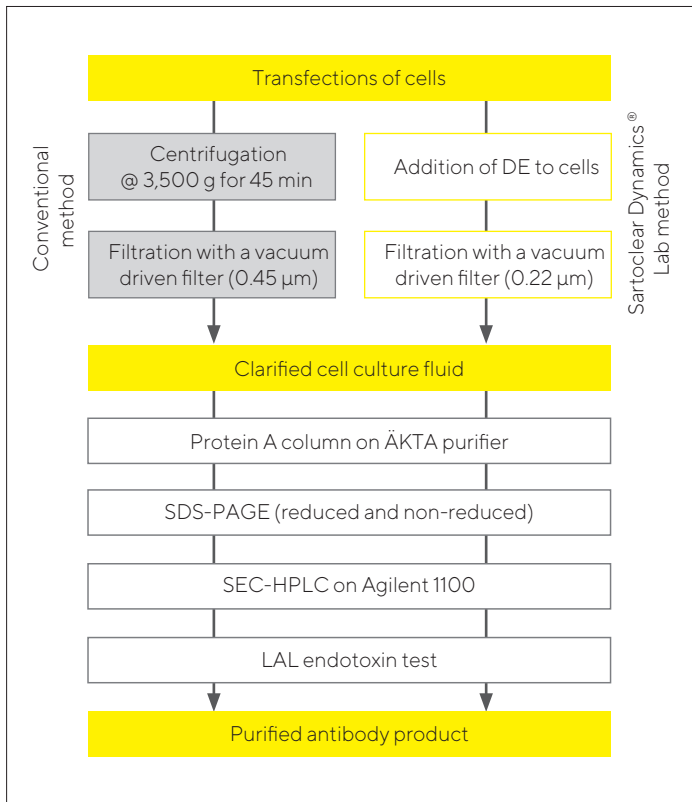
Transfections of cells

Conventional method

Centrifugation @ 3,500 g for 45 min

Filtration with a vacuum driven filter (0.45 µm)

Addition of DE to cells

Filtration with a vacuum driven filter (0.22 µm)

Sartoclear Dynamics® Lab method

Clarified cell culture fluid

Protein A column on ÄKTA purifier

SDS-PAGE (reduced and non-reduced)

SEC-HPLC on Agilent 1100

LAL endotoxin test

Purified antibody product